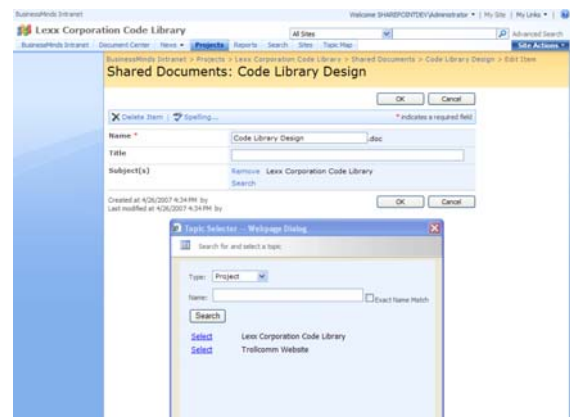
BusinessMinds Intranet

Welcome SHAREPOINTDEV\Administrator ▾ | My Site | My Links ▾ |

Lexx Corporation Code Library

All Sites

Advanced Search

BusinessMinds Intranet | Document Center | News ▾ | Projects | Reports | Search | Sites | Topic Map

Site Actions ▾

BusinessMinds Intranet > Projects > Lexx Corporation Code Library > Shared Documents > Code Library Design > Edit Item

Shared Documents: Code Library Design

OK | Cancel

Delete Item | Spelling...

* indicates a required field

| Name * | Code Library Design .doc |
|---|---|
| Title | |
| Subject(s) | Remove Lexx Corporation Code Library<br>Search |

Created at 4/26/2007 4:34 PM by
Last modified at 4/26/2007 4:34 PM by

OK | Cancel

Topic Selector -- Webpage Dialog

Search for and select a topic

Type: Project

Name: Exact Name Match

Search

Select Lexx Corporation Code Library
Select Trollcomm Website